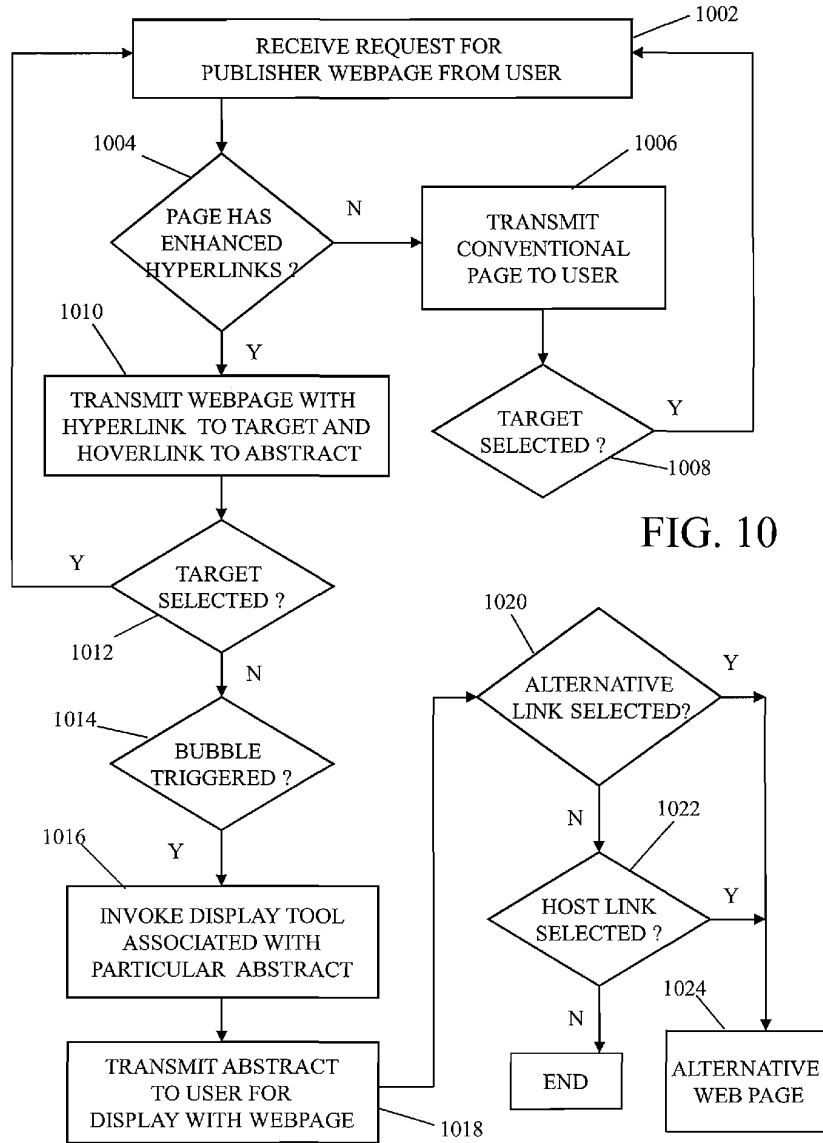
1002

RECEIVE REQUEST FOR PUBLISHER WEBPAGE FROM USER

1004

PAGE HAS ENHANCED HYPERLINKS ?

N

1006

TRANSMIT CONVENTIONAL PAGE TO USER

1010

Y

TRANSMIT WEBPAGE WITH HYPERLINK TO TARGET AND HOVERLINK TO ABSTRACT

TARGET SELECTED ?

Y

1008

FIG. 10

Y

TARGET SELECTED ?

1012

N

1020

ALTERNATIVE LINK SELECTED?

Y

1014

BUBBLE TRIGGERED ?

N

1022

1016

Y

HOST LINK SELECTED ?

Y

INVOKE DISPLAY TOOL ASSOCIATED WITH PARTICULAR ABSTRACT

1024

N

TRANSMIT ABSTRACT TO USER FOR DISPLAY WITH WEBPAGE

END

ALTERNATIVE WEB PAGE

1018